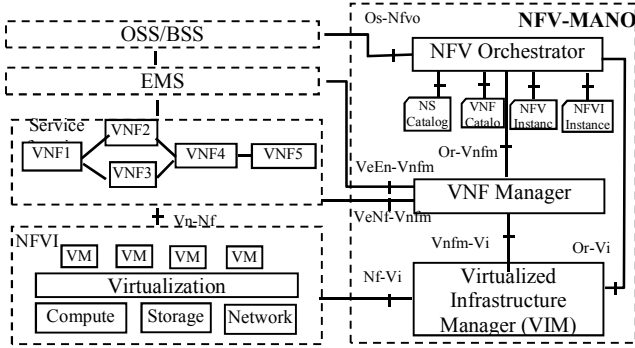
OSS/BSS

Os-Nfvo

NFV-MANO

NFV Orchestrator

EMS

NS Catalog

VNF Catalo

NFV Instanc

NFVI Instance

Service

VNF1

VNF2

VNF3

VNF4

VNF5

Or-Vnfm

VeEn-Vnfm

VNF Manager

VeNf-Vnfm

Vn-Nf

NFVI

VM

VM

VM

VM

Vnfm-Vi

Or-Vi

Virtualization

Nf-Vi

Virtualized Infrastructure Manager (VIM)

Compute

Storage

Network